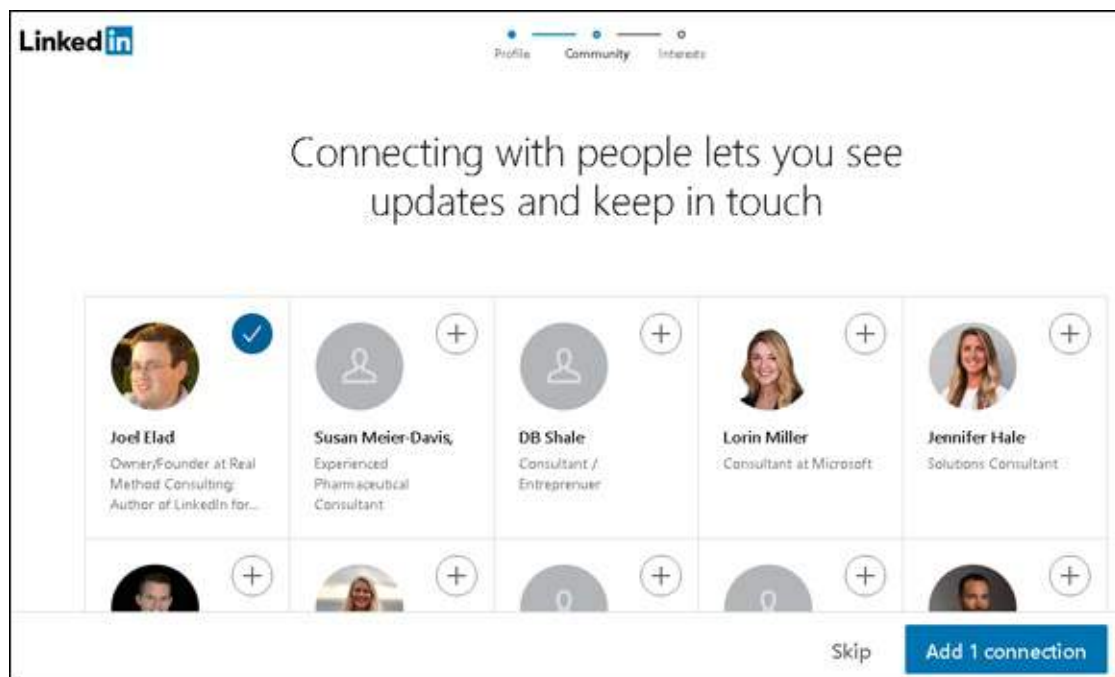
Linked in

Profile Community Interests

Connecting with people lets you see updates and keep in touch

Joel Elad
Owner/Founder at Real Method Consulting; Author of LinkedIn for...

Susan Meier-Davis,
Experienced Pharmaceutical Consultant

DB Shale
Consultant / Entreprenuer

Lorin Miller
Consultant at Microsoft

Jennifer Hale
Solutions Consultant

Skip

Add 1 connection